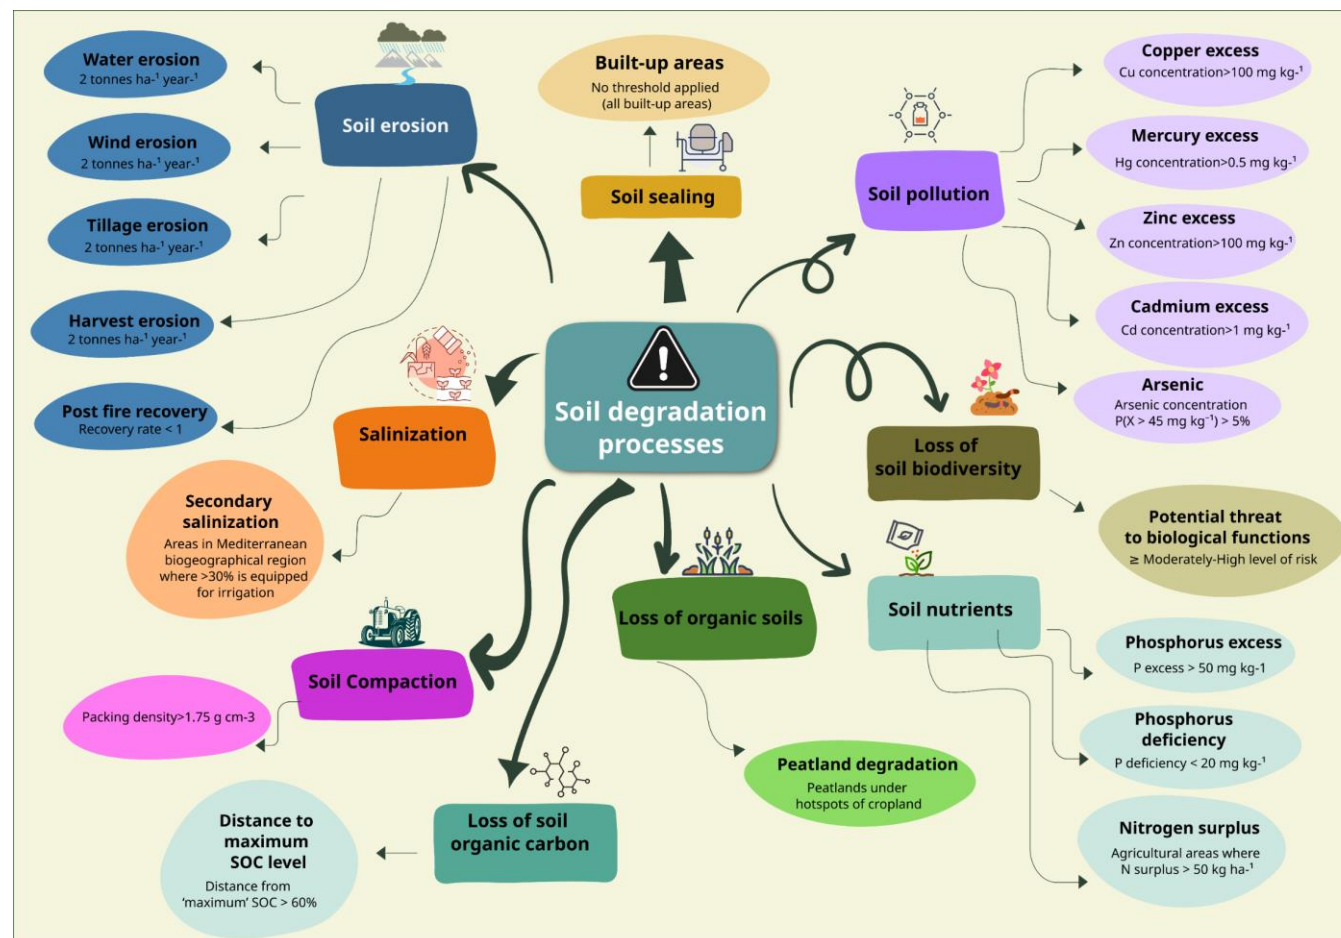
Soil degradation processes

Soil erosion

Water erosion
2 tonnes ha$^{-1}$ year$^{-1}$

Wind erosion
2 tonnes ha$^{-1}$ year$^{-1}$

Tillage erosion
2 tonnes ha$^{-1}$ year$^{-1}$

Harvest erosion
2 tonnes ha$^{-1}$ year$^{-1}$

Post fire recovery
Recovery rate < 1

Built-up areas
No threshold applied
(all built-up areas)

Soil sealing

Soil pollution

Copper excess
Cu concentration>100 mg kg$^{-1}$

Mercury excess
Hg concentration>0.5 mg kg$^{-1}$

Zinc excess
Zn concentration>100 mg kg$^{-1}$

Cadmium excess
Cd concentration>1 mg kg$^{-1}$

Arsenic
Arsenic concentration
P(X > 45 mg kg$^{-1}$) > 5%

Salinization

Secondary salinization
Areas in Mediterranean biogeographical region where >30% is equipped for irrigation

Loss of soil biodiversity

Potential threat to biological functions
≥ Moderately-High level of risk

Soil nutrients

Phosphorus excess
P excess > 50 mg kg-1

Phosphorus deficiency
P deficiency < 20 mg kg$^{-1}$

Nitrogen surplus
Agricultural areas where N surplus > 50 kg ha$^{-1}$

Loss of organic soils

Peatland degradation
Peatlands under hotspots of cropland

Soil Compaction

Packing density>1.75 g cm-3

Loss of soil organic carbon

Distance to maximum SOC level
Distance from 'maximum' SOC > 60%